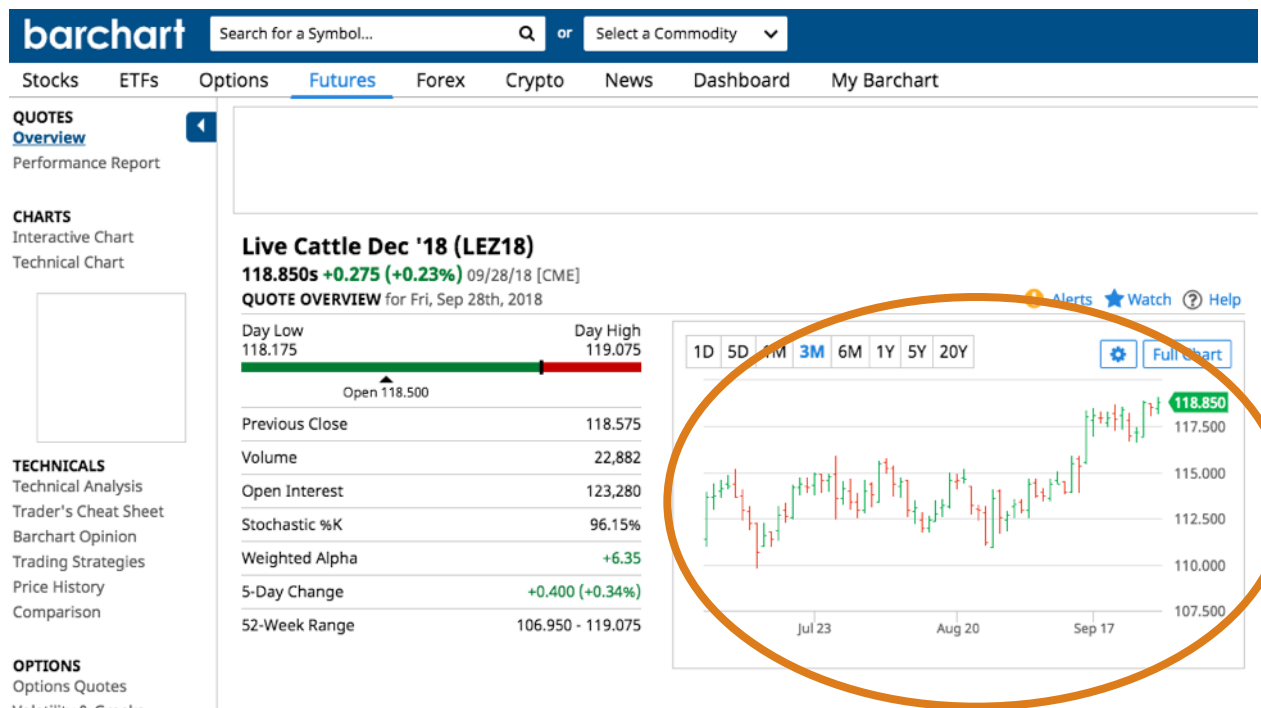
barchart Search for a Symbol... or Select a Commodity

Stocks ETFs Options Futures Forex Crypto News Dashboard My Barchart

QUOTES
Overview
Performance Report

CHARTS
Interactive Chart
Technical Chart

TECHNICALS
Technical Analysis
Trader's Cheat Sheet
Barchart Opinion
Trading Strategies
Price History
Comparison

OPTIONS
Options Quotes
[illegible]

Live Cattle Dec '18 (LEZ18)
118.850s +0.275 (+0.23%) 09/28/18 [CME]
QUOTE OVERVIEW for Fri, Sep 28th, 2018

Alerts Watch Help

Day Low 118.175
Day High 119.075
Open 118.500

| Previous Close | 118.575 |
|---|---|
| Volume | 22,882 |
| Open Interest | 123,280 |
| Stochastic %K | 96.15% |
| Weighted Alpha | +6.35 |
| 5-Day Change | +0.400 (+0.34%) |
| 52-Week Range | 106.950 - 119.075 |

1D 5D 1M 3M 6M 1Y 5Y 20Y
Full Chart

118.850
117.500
115.000
112.500
110.000
107.500

Jul 23 Aug 20 Sep 17